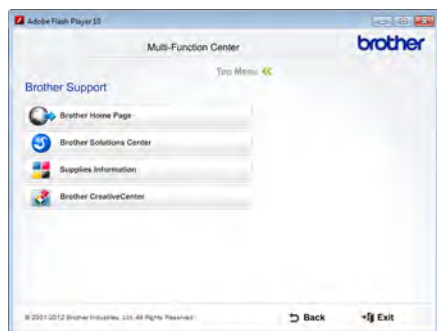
Adobe Flash Player 10

Multi-Function Center

brother

Top Menu

Brother Support

Brother Home Page

Brother Solutions Center

Supplies Information

Brother CreativeCenter

© 2001-2012 Brother Industries, Ltd. All Rights Reserved.

Back

Exit